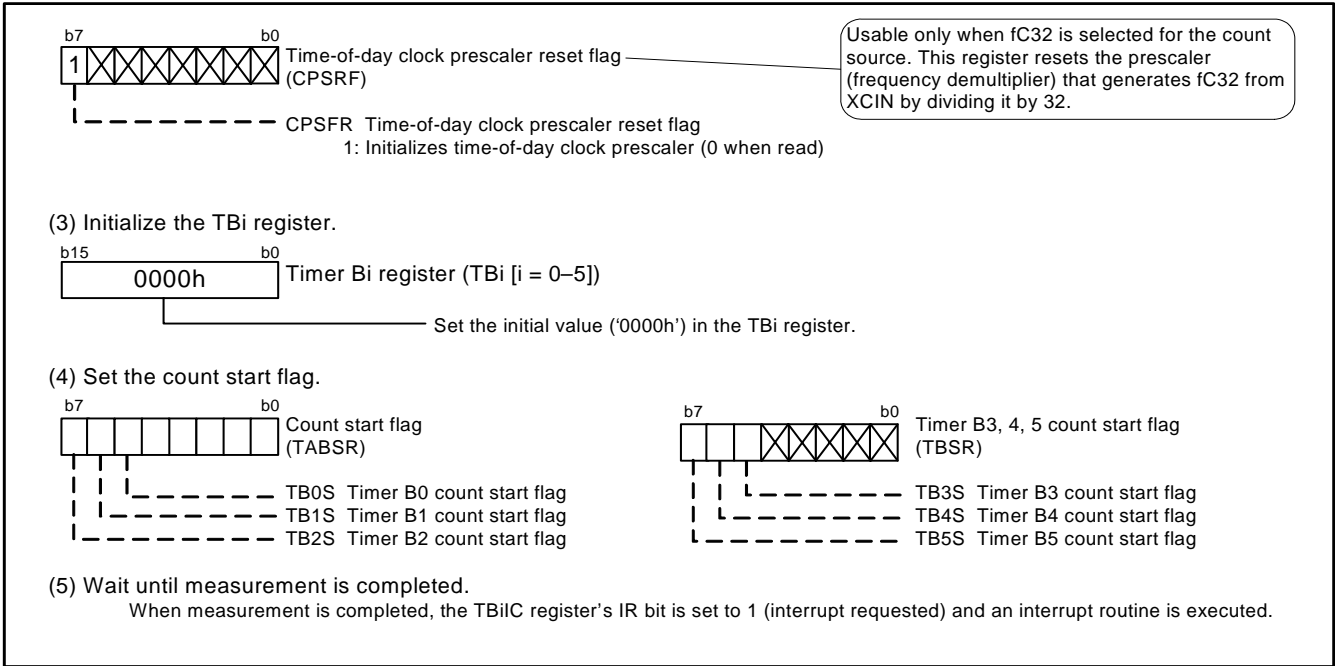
b7 b0
1

Time-of-day clock prescaler reset flag (CPSRF)

Usable only when fC32 is selected for the count source. This register resets the prescaler (frequency demultiplier) that generates fC32 from XCIN by dividing it by 32.

CPSFR Time-of-day clock prescaler reset flag
1: Initializes time-of-day clock prescaler (0 when read)

(3) Initialize the TBi register.

b15 b0
0000h

Timer Bi register (TBi [i = 0–5])

Set the initial value ('0000h') in the TBi register.

(4) Set the count start flag.

b7 b0

Count start flag (TABSR)

TB0S Timer B0 count start flag
TB1S Timer B1 count start flag
TB2S Timer B2 count start flag

b7 b0

Timer B3, 4, 5 count start flag (TBSR)

TB3S Timer B3 count start flag
TB4S Timer B4 count start flag
TB5S Timer B5 count start flag

(5) Wait until measurement is completed.
When measurement is completed, the TBiIC register's IR bit is set to 1 (interrupt requested) and an interrupt routine is executed.